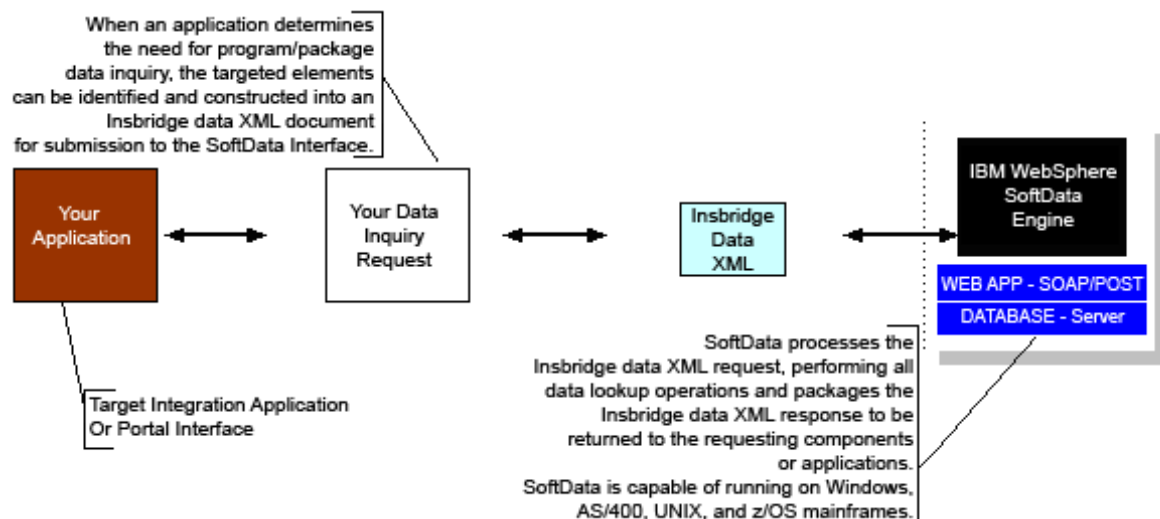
When an application determines the need for program/package data inquiry, the targeted elements can be identified and constructed into an Insbridge data XML document for submission to the SoftData Interface.

Your Application

Your Data Inquiry Request

Insbridge Data XML

IBM WebSphere SoftData Engine

WEB APP - SOAP/POST

DATABASE - Server

Target Integration Application Or Portal Interface

SoftData processes the Insbridge data XML request, performing all data lookup operations and packages the Insbridge data XML response to be returned to the requesting components or applications.
SoftData is capable of running on Windows, AS/400, UNIX, and z/OS mainframes.